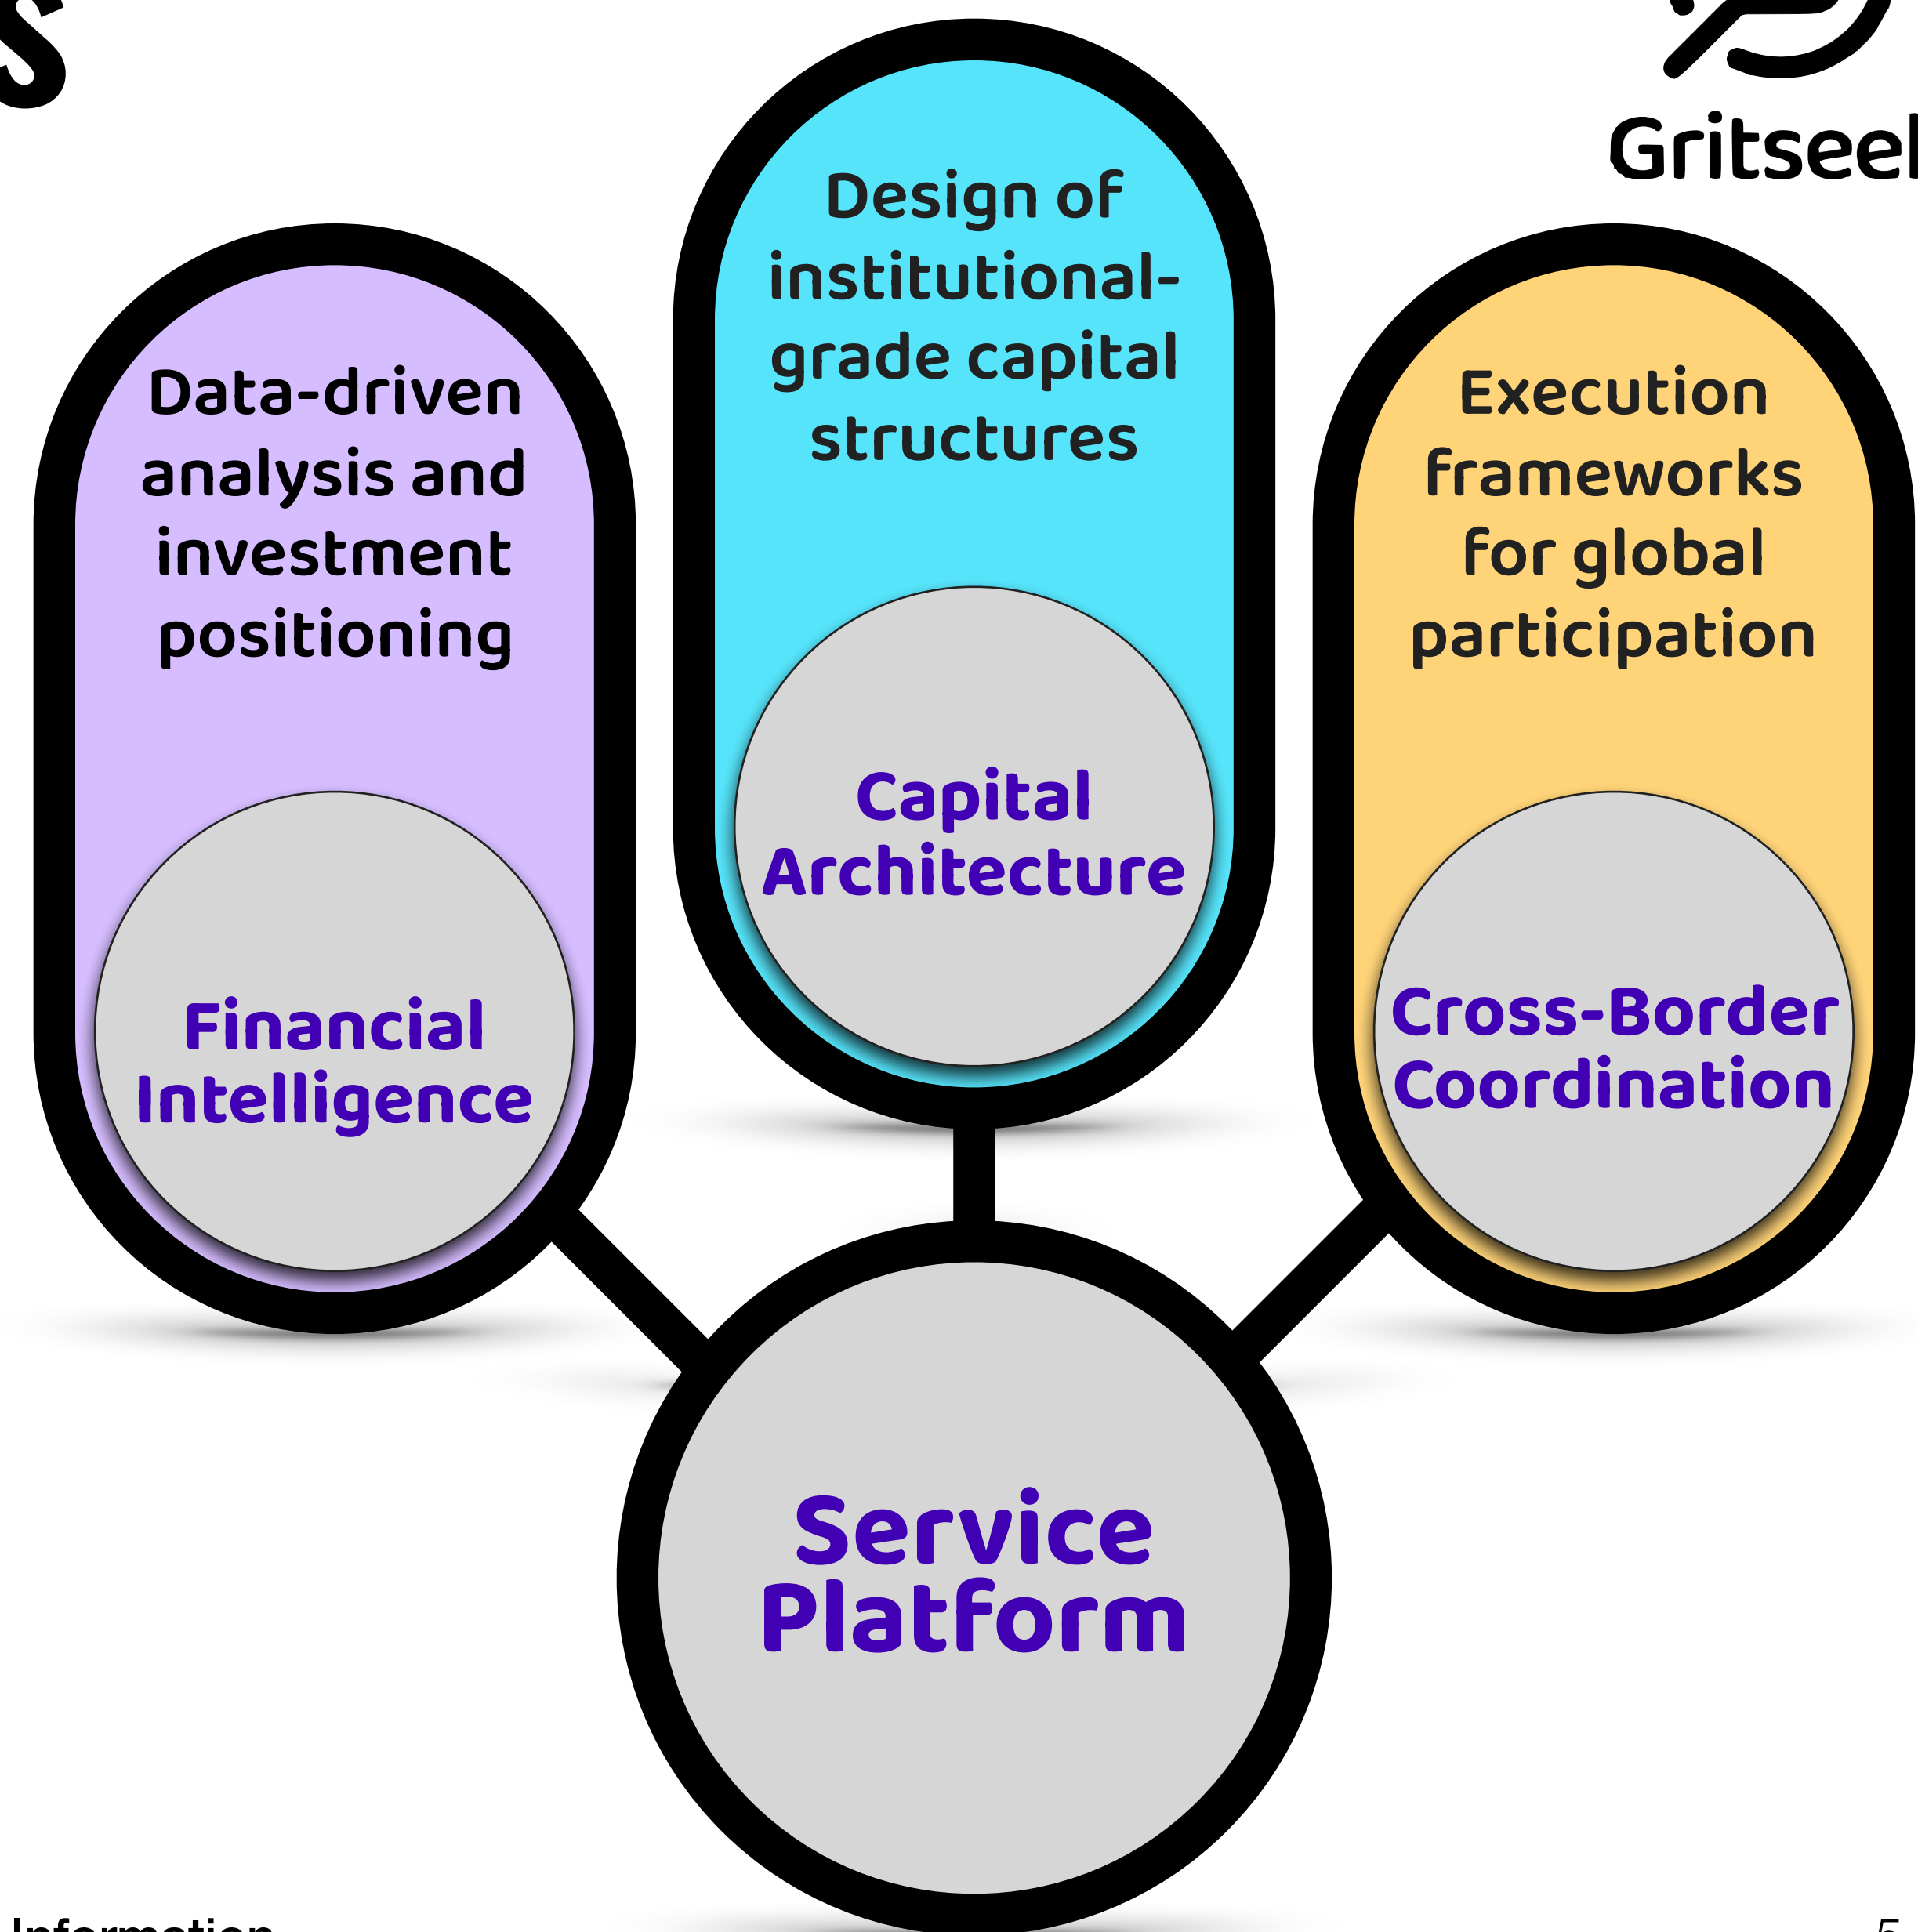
s

Gritseel

Data-driven analysis and investment positioning

Financial Intelligence

Design of institutional-grade capital structures

Capital Architecture

Execution frameworks for global participation

Cross-Border Coordination

Service Platform

Information

5